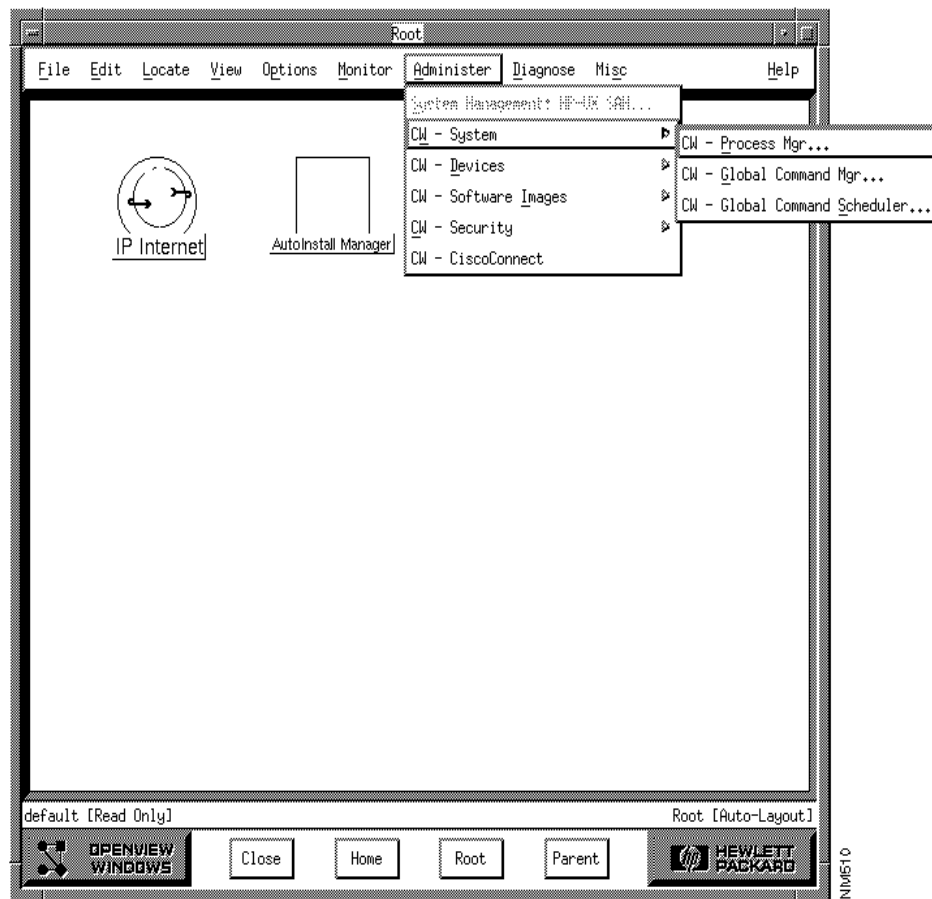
Root

File Edit Locate View Options Monitor Administer Diagnose Misc Help

System Management: HP-UX SAM...
CW - System
CW - Devices
CW - Software Images
CW - Security
CW - CiscoConnect

CW - Process Mgr...
CW - Global Command Mgr...
CW - Global Command Scheduler...

IP Internet

AutoInstall Manager

default [Read Only]

Root [Auto-Layout]

OPENVIEW WINDOWS

Close

Home

Root

Parent

HEWLETT PACKARD

NM510